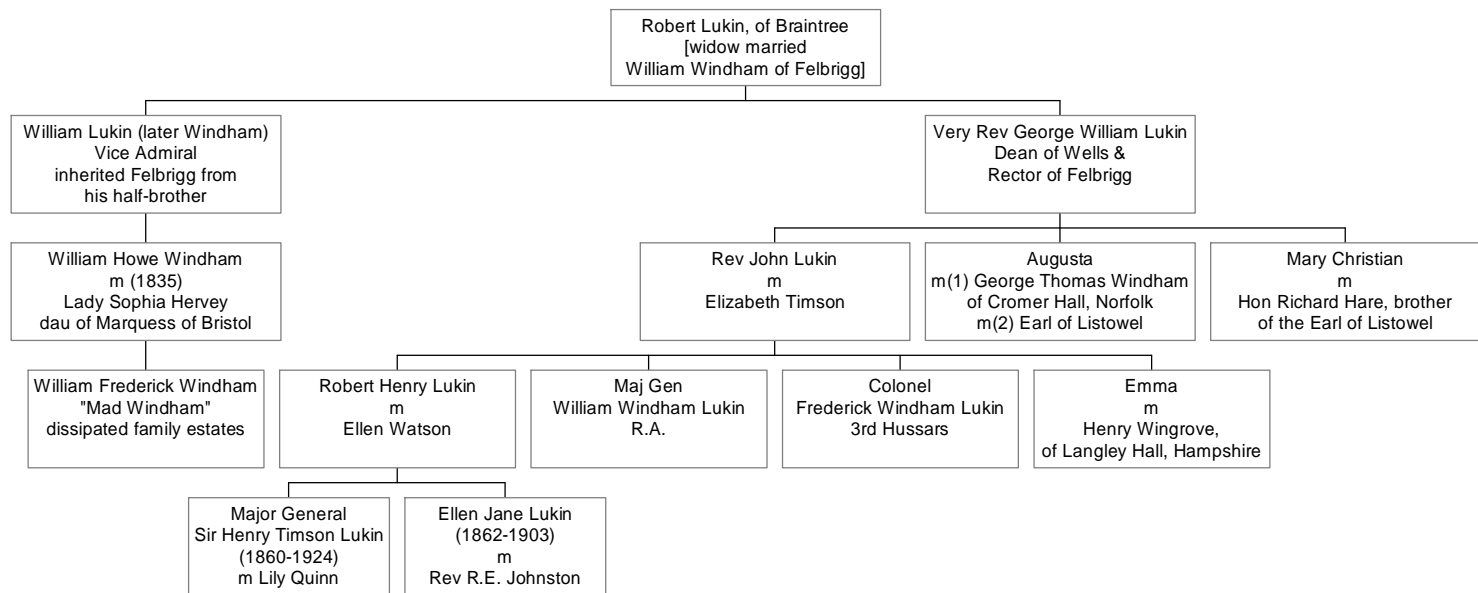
Robert Lukin, of Braintree
[widow married
William Windham of Felbrigg]

William Lukin (later Windham)
Vice Admiral
inherited Felbrigg from
his half-brother

William Howe Windham
m (1835)
Lady Sophia Hervey
dau of Marquess of Bristol

William Frederick Windham
"Mad Windham"
dissipated family estates

Very Rev George William Lukin
Dean of Wells &
Rector of Felbrigg

Rev John Lukin
m
Elizabeth Timson

Augusta
m(1) George Thomas Windham
of Cromer Hall, Norfolk
m(2) Earl of Listowel

Mary Christian
m
Hon Richard Hare, brother
of the Earl of Listowel

Robert Henry Lukin
m
Ellen Watson

Maj Gen
William Windham Lukin
R.A.

Colonel
Frederick Windham Lukin
3rd Hussars

Emma
m
Henry Wingrove,
of Langley Hall, Hampshire

Major General
Sir Henry Timson Lukin
(1860-1924)
m Lily Quinn

Ellen Jane Lukin
(1862-1903)
m
Rev R.E. Johnston